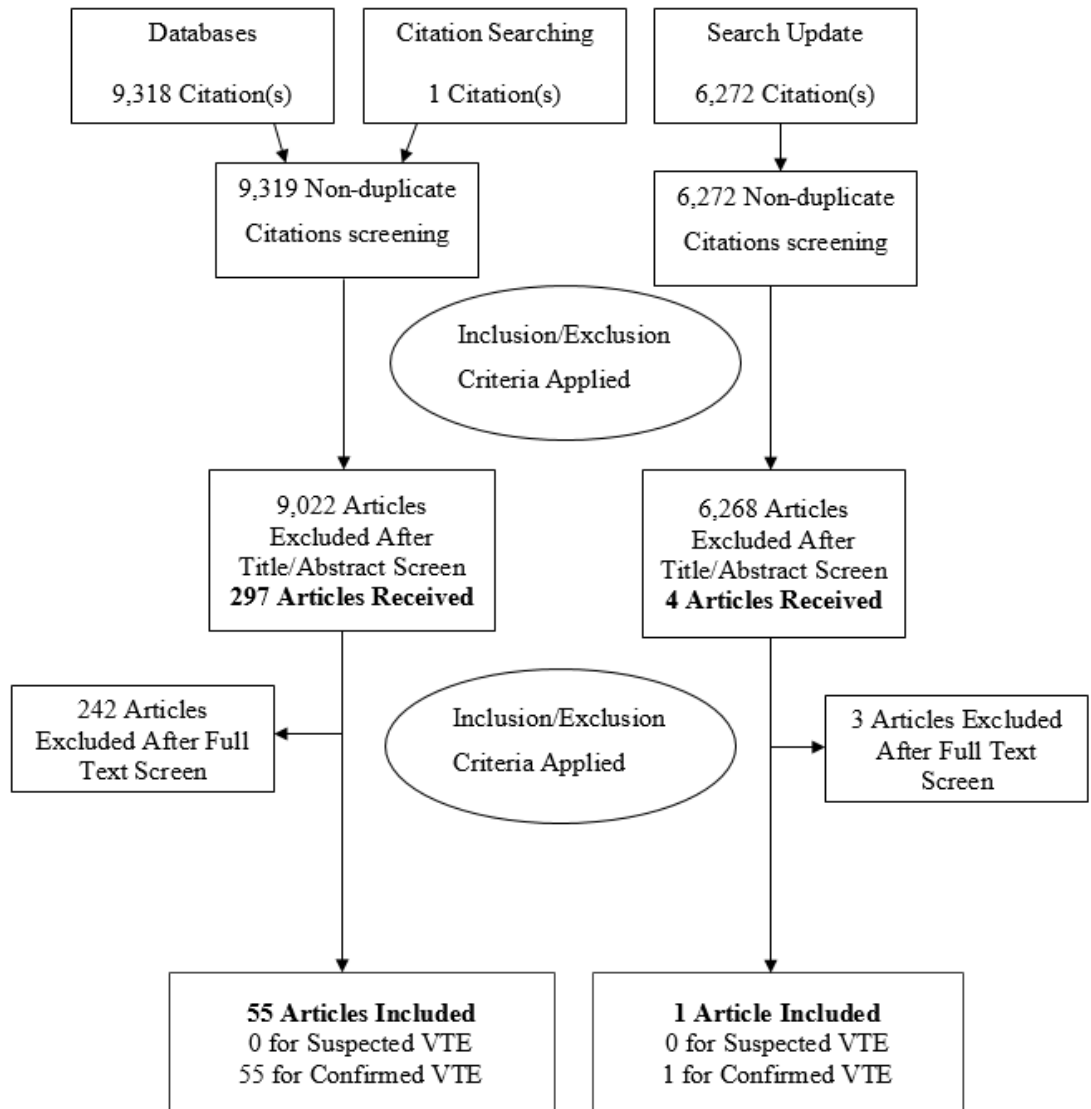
Databases

9,318 Citation(s)

Citation Searching

1 Citation(s)

Search Update

6,272 Citation(s)

9,319 Non-duplicate Citations screening

6,272 Non-duplicate Citations screening

Inclusion/Exclusion Criteria Applied

9,022 Articles Excluded After Title/Abstract Screen
**297 Articles Received**

6,268 Articles Excluded After Title/Abstract Screen
**4 Articles Received**

242 Articles Excluded After Full Text Screen

Inclusion/Exclusion Criteria Applied

3 Articles Excluded After Full Text Screen

**55 Articles Included**
0 for Suspected VTE
55 for Confirmed VTE

**1 Article Included**
0 for Suspected VTE
1 for Confirmed VTE